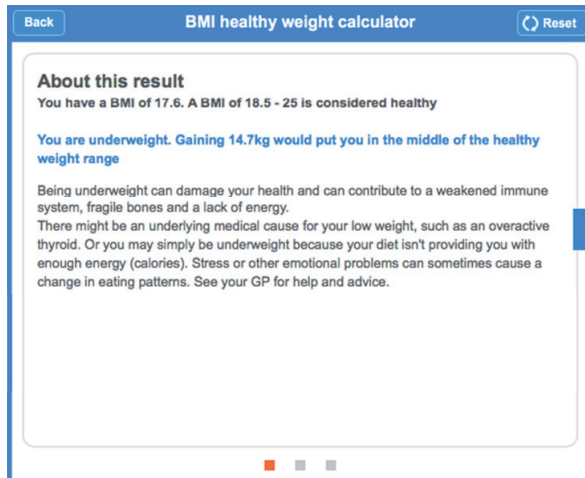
Back
BMI healthy weight calculator
Reset

About this result
You have a BMI of 17.6. A BMI of 18.5 - 25 is considered healthy

You are underweight. Gaining 14.7kg would put you in the middle of the healthy weight range

Being underweight can damage your health and can contribute to a weakened immune system, fragile bones and a lack of energy.
There might be an underlying medical cause for your low weight, such as an overactive thyroid. Or you may simply be underweight because your diet isn't providing you with enough energy (calories). Stress or other emotional problems can sometimes cause a change in eating patterns. See your GP for help and advice.